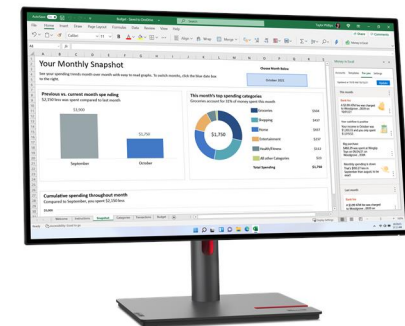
Your Monthly Snapshot

See your spending trends month over month with easy to read graphs. To switch months, click the blue date box to the right.

Choose Month Below

October 2021

Previous vs. current month spending

$2,550 less spent compared to last month

$3,900

$1,750

September

October

This month's top spending categories

Groceries account for 32% of money spent this month

$1,750

Groceries

Shopping

Home

Entertainment

Health/Fitness

All other Categories

Total Spending

$1,750

Cumulative spending throughout month

Compared to September, you spent $2,550 less.

Snapshot

Categories

Transactions

Budget

Money in Excel